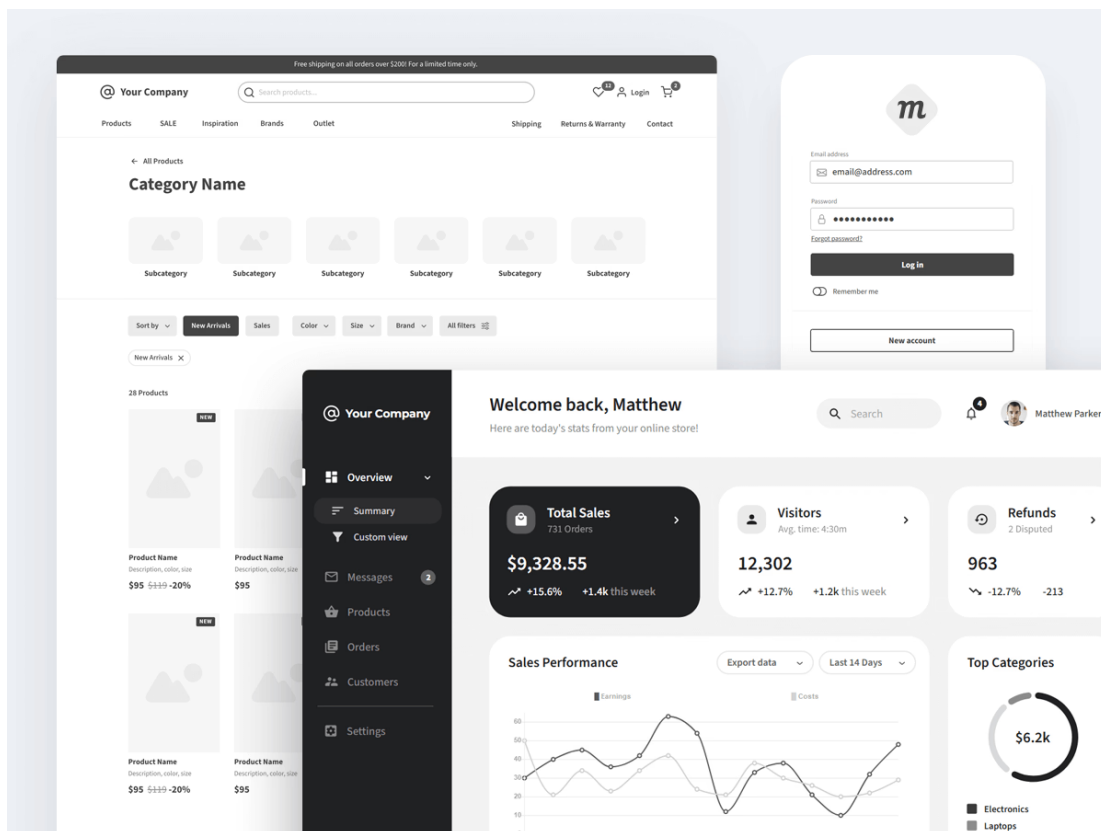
Free shipping on all orders over $200! For a limited time only.

@ Your Company

Search products...

12 Login 2

Products SALE Inspiration Brands Outlet Shipping Returns & Warranty Contact

← All Products

Category Name

Subcategory Subcategory Subcategory Subcategory Subcategory Subcategory

Sort by New Arrivals Sales Color Size Brand All filters

New Arrivals ×

28 Products

NEW

Product Name
Description, color, size
$95 $119 -20%

Product Name
Description, color, size
$95

NEW

Product Name
Description, color, size
$95 $119 -20%

Product Name
Description, color, size
$95

m

Email address
email@address.com

Password
•••••••••••

Forgot password?

Log in

Remember me

New account

@ Your Company

Overview
Summary
Custom view
Messages 2
Products
Orders
Customers
Settings

Welcome back, Matthew
Here are today's stats from your online store!

Search

4

Matthew Parker

Total Sales
731 Orders
$9,328.55
+15.6% +1.4k this week

Visitors
Avg. time: 4:30m
12,302
+12.7% +1.2k this week

Refunds
2 Disputed
963
-12.7% -213

Sales Performance

Export data Last 14 Days

Earnings Costs

60
50
40
30
20
10

Top Categories

$6.2k

Electronics
Laptops